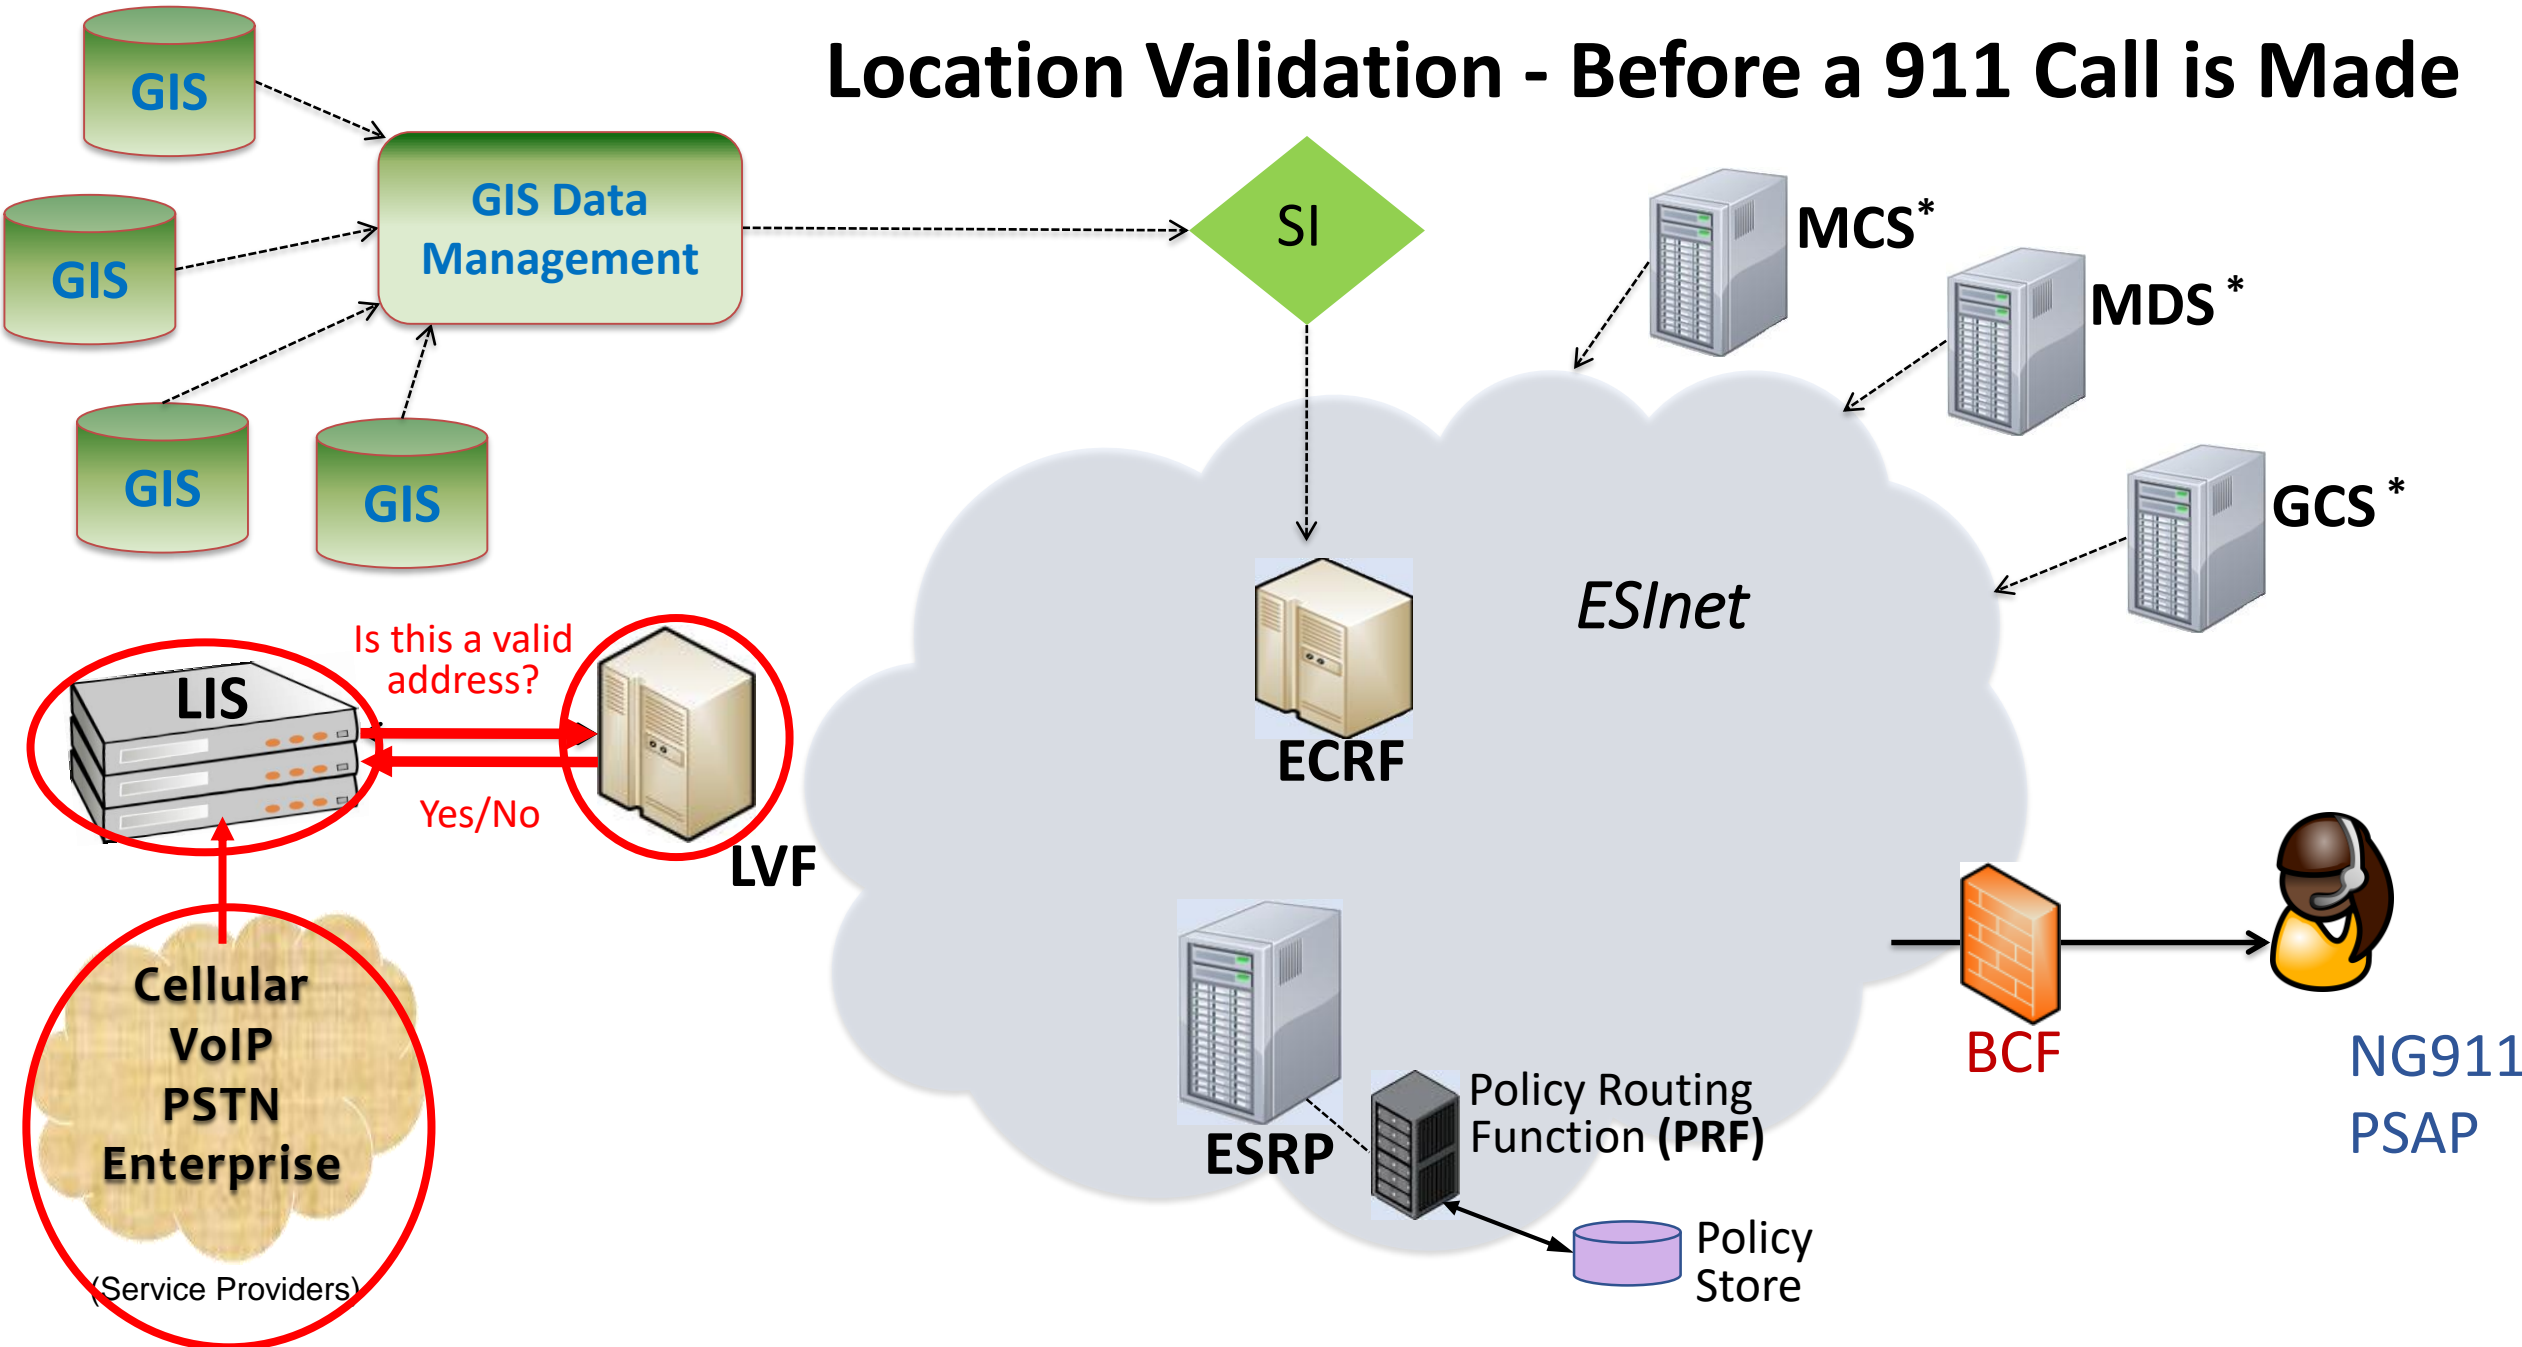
Location Validation - Before a 911 Call is Made

GIS

GIS

GIS

GIS

GIS Data Management

SI

MCS*

MDS *

GCS *

ESInet

ECRF

Is this a valid address?

LIS

Yes/No

LVF

Cellular
VoIP
PSTN
Enterprise

(Service Providers)

ESRP

Policy Routing Function (PRF)

Policy Store

BCF

NG911 PSAP